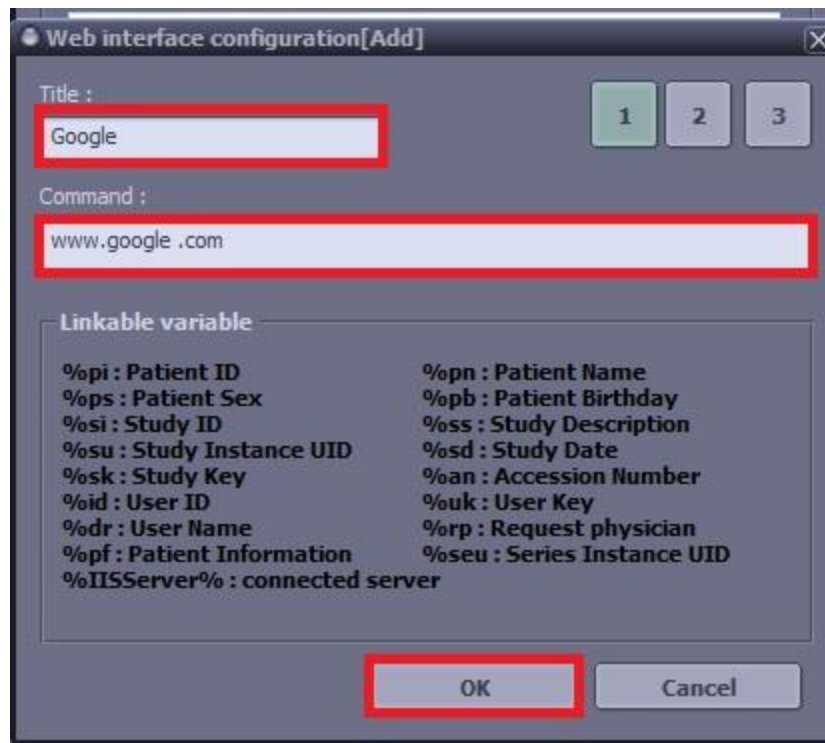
Web interface configuration[Add]

Title :

Google

1 2 3

Command :

www.google .com

Linkable variable

%pi : Patient ID
%pn : Patient Name
%ps : Patient Sex
%pb : Patient Birthday
%si : Study ID
%ss : Study Description
%su : Study Instance UID
%sd : Study Date
%sk : Study Key
%an : Accession Number
%id : User ID
%uk : User Key
%dr : User Name
%rp : Request physician
%pf : Patient Information
%seu : Series Instance UID
%IISServer% : connected server

OK

Cancel